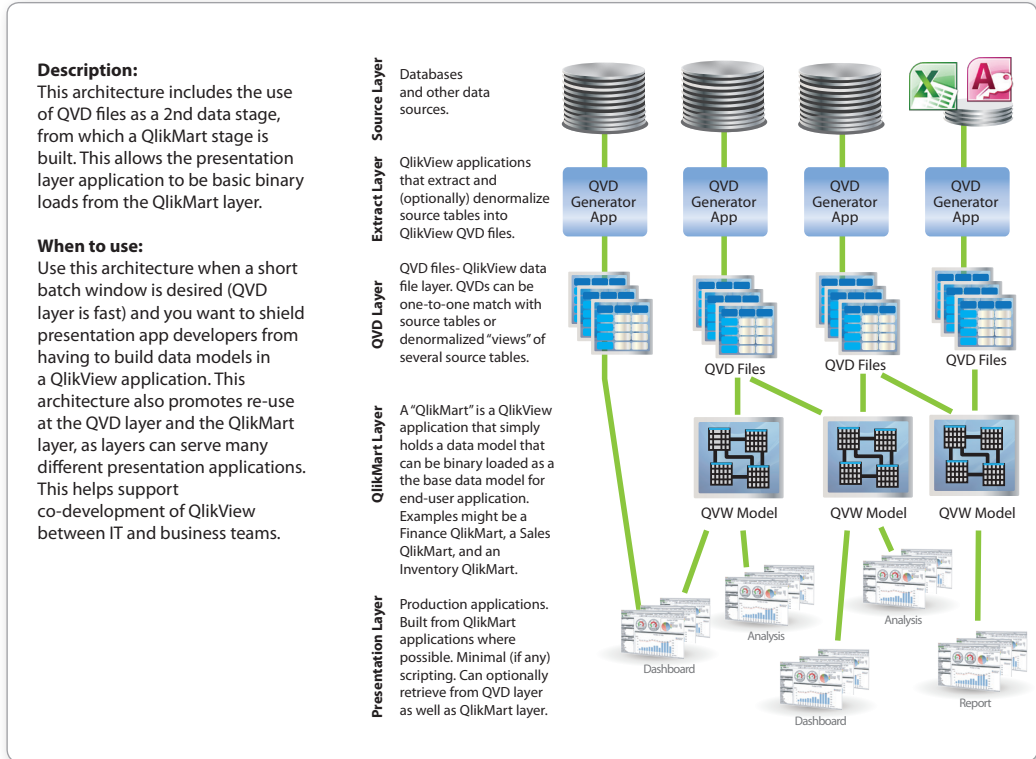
**Description:**
This architecture includes the use of QVD files as a 2nd data stage, from which a QlikMart stage is built. This allows the presentation layer application to be basic binary loads from the QlikMart layer.

**When to use:**
Use this architecture when a short batch window is desired (QVD layer is fast) and you want to shield presentation app developers from having to build data models in a QlikView application. This architecture also promotes re-use at the QVD layer and the QlikMart layer, as layers can serve many different presentation applications. This helps support co-development of QlikView between IT and business teams.

Source Layer
Databases and other data sources.

Extract Layer
QlikView applications that extract and (optionally) denormalize source tables into QlikView QVD files.

QVD Generator App
QVD Generator App
QVD Generator App
QVD Generator App

QVD Layer
QVD files- QlikView data file layer. QVDs can be one-to-one match with source tables or denormalized "views" of several source tables.

QVD Files
QVD Files
QVD Files

QlikMart Layer
A "QlikMart" is a QlikView application that simply holds a data model that can be binary loaded as a the base data model for end-user application. Examples might be a Finance QlikMart, a Sales QlikMart, and an Inventory QlikMart.

QVW Model
QVW Model
QVW Model

Presentation Layer
Production applications. Built from QlikMart applications where possible. Minimal (if any) scripting. Can optionally retrieve from QVD layer as well as QlikMart layer.

Dashboard
Analysis
Analysis
Dashboard
Report